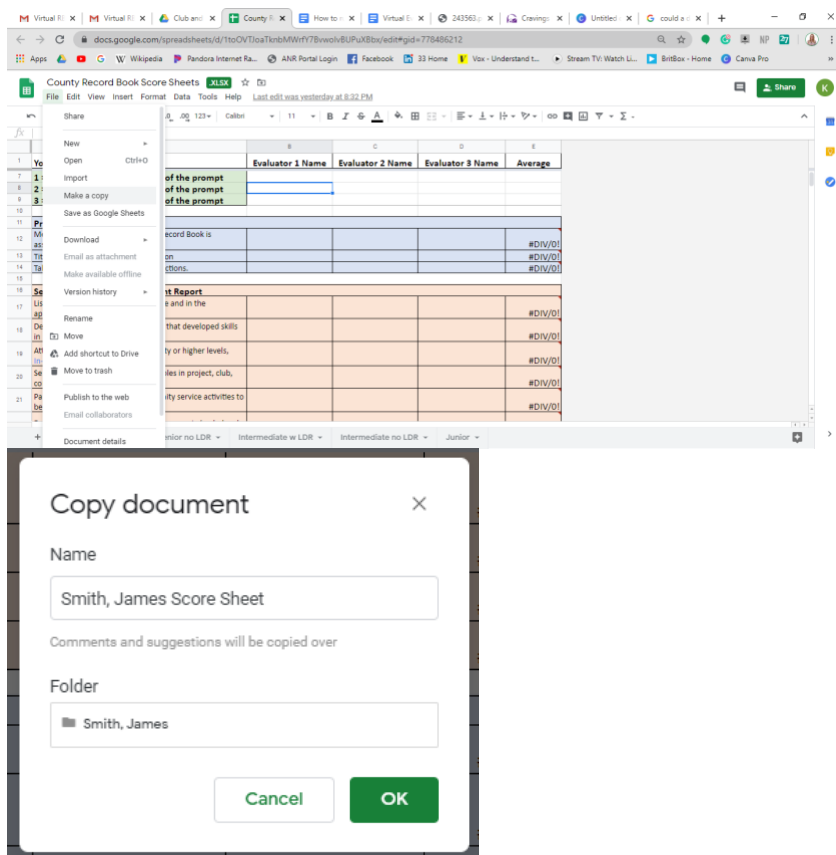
Virtual R | Virtual R | Club and | County R | How to | Virtual E | 243563 | Cravings | Untitled | could a

docs.google.com/spreadsheets/d/1toOVTJoaTknbMWrfY7BvwolvBUPuXBbx/edit#gid=778486212

Apps | G | W Wikipedia | Pandora Internet Ra... | ANR Portal Login | Facebook | 33 Home | Vox - Understand t... | Stream TV: Watch Li... | BritBox - Home | Canva Pro

County Record Book Score Sheets .XLSX
File Edit View Insert Format Data Tools Help Last edit was yesterday at 6:32 PM

Share

Share
New
Open Ctrl+O
Import
Make a copy
Save as Google Sheets
Download
Email as attachment
Make available offline
Version history
Rename
Move
Add shortcut to Drive
Move to trash
Publish to the web
Email collaborators
Document details

.0 .00 123 Calibri 11 B I S A

| | B | C | D | E |
|---|---|---|---|---|
| Yo | Evaluator 1 Name | Evaluator 2 Name | Evaluator 3 Name | Average |
| 1 of the prompt | | | | |
| 2 of the prompt | | | | |
| 3 of the prompt | | | | |
| Pr | | | | |
| M as ecord Book is | | | | #DIV/0! |
| Tit on | | | | #DIV/0! |
| Ta ctions. | | | | #DIV/0! |
| Se nt Report | | | | |
| Lis ap e and in the | | | | #DIV/0! |
| De in that developed skills | | | | #DIV/0! |
| Att In ty or higher levels, | | | | #DIV/0! |
| Se co les in project, club, | | | | #DIV/0! |
| Pa be ity service activities to | | | | #DIV/0! |

unior no LDR | Intermediate w LDR | Intermediate no LDR | Junior

Copy document
Name
Smith, James Score Sheet
Comments and suggestions will be copied over
Folder
Smith, James
Cancel
OK